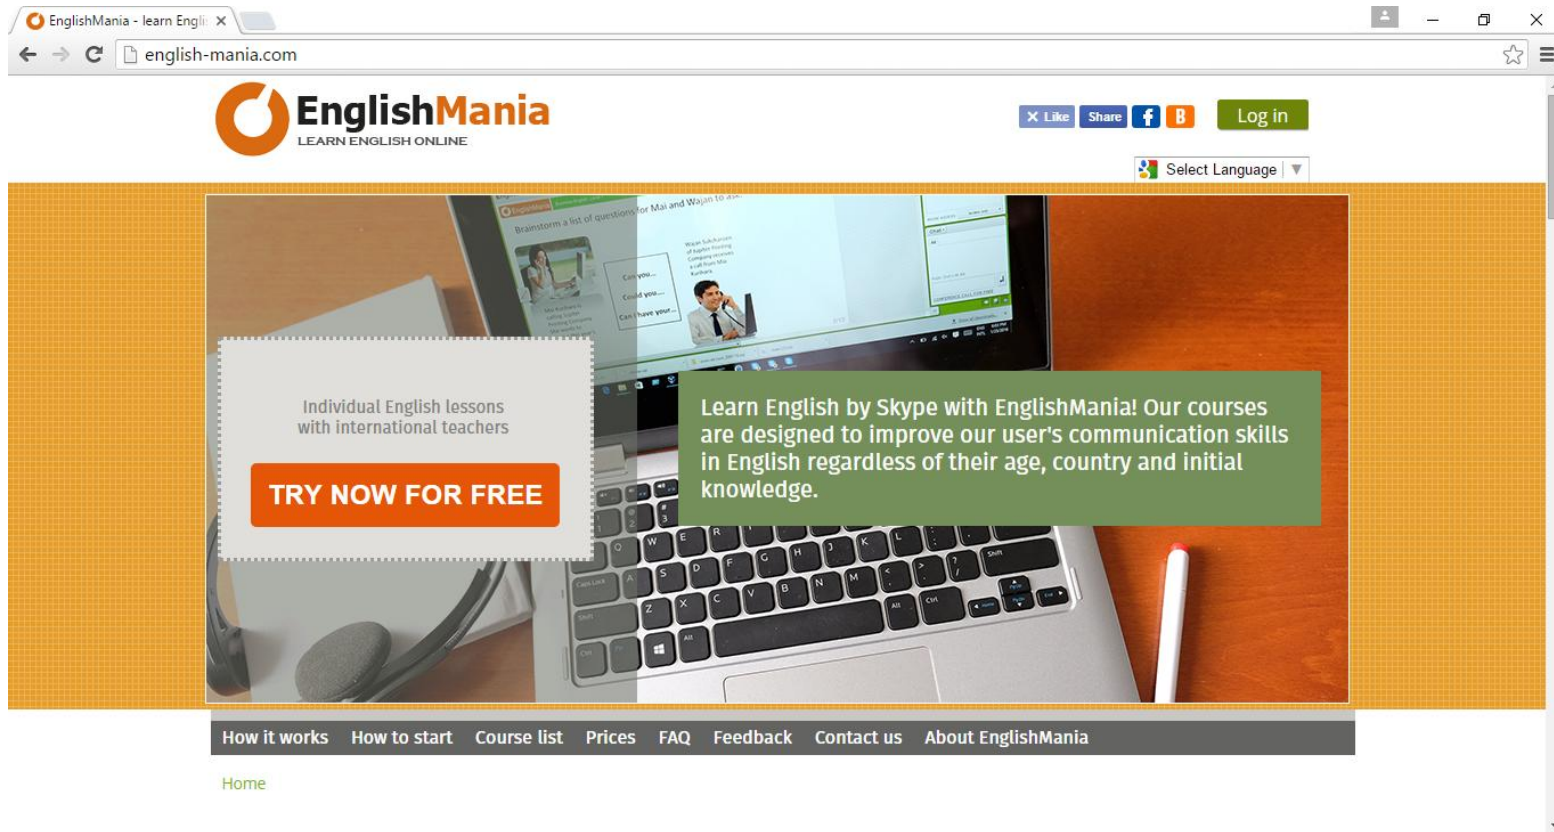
EnglishMania - learn Engli ×

english-mania.com

EnglishMania
LEARN ENGLISH ONLINE

Like Share f B Log in

Select Language ▼

Brainstorm a list of questions for Mai and Wajan to ask

Can you...
Could you...
Can I have your...

Individual English lessons with international teachers

TRY NOW FOR FREE

Learn English by Skype with EnglishMania! Our courses are designed to improve our user's communication skills in English regardless of their age, country and initial knowledge.

How it works How to start Course list Prices FAQ Feedback Contact us About EnglishMania

Home